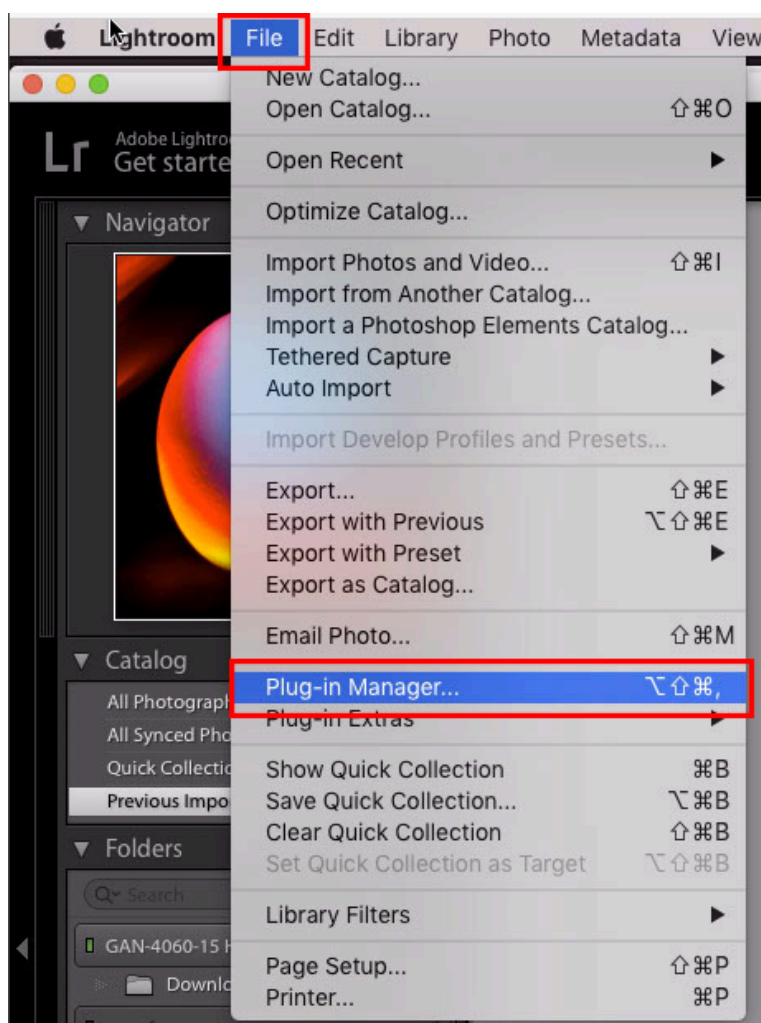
Lightroom File Edit Library Photo Metadata View

Lr Adobe Lightro
Get starte

Navigator

Catalog
All Photograph
All Synced Pho
Quick Collectio
Previous Impo

Folders
Search
GAN-4060-15 H
Downlo

New Catalog...
Open Catalog... ⇧⌘O
Open Recent ▶
Optimize Catalog...
Import Photos and Video... ⇧⌘I
Import from Another Catalog...
Import a Photoshop Elements Catalog...
Tethered Capture ▶
Auto Import ▶
Import Develop Profiles and Presets...
Export... ⇧⌘E
Export with Previous ⌥⇧⌘E
Export with Preset ▶
Export as Catalog...
Email Photo... ⇧⌘M
Plug-in Manager... ⌥⇧⌘,
Plug-in Extras ▶
Show Quick Collection ⌘B
Save Quick Collection... ⌥⌘B
Clear Quick Collection ⇧⌘B
Set Quick Collection as Target ⌥⇧⌘B
Library Filters ▶
Page Setup... ⇧⌘P
Printer... ⌘P